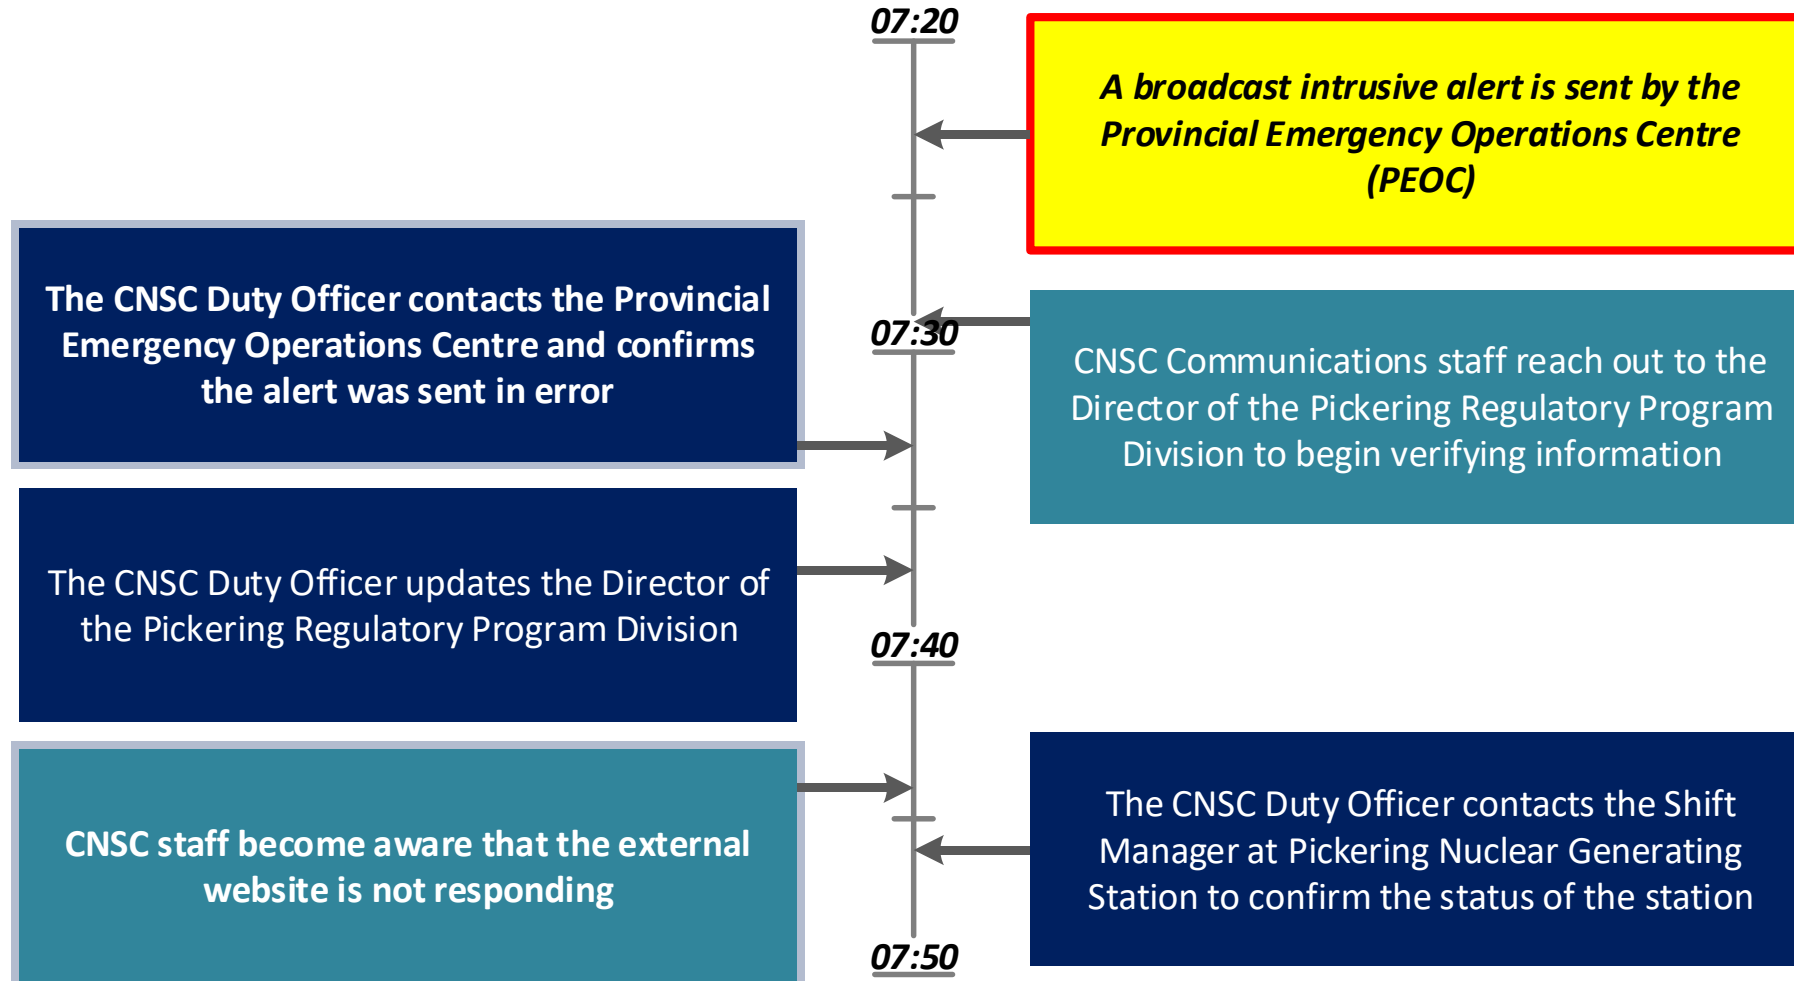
07:20

A broadcast intrusive alert is sent by the Provincial Emergency Operations Centre (PEOC)

The CNSC Duty Officer contacts the Provincial Emergency Operations Centre and confirms the alert was sent in error

07:30

CNSC Communications staff reach out to the Director of the Pickering Regulatory Program Division to begin verifying information

The CNSC Duty Officer updates the Director of the Pickering Regulatory Program Division

07:40

CNSC staff become aware that the external website is not responding

The CNSC Duty Officer contacts the Shift Manager at Pickering Nuclear Generating Station to confirm the status of the station

07:50